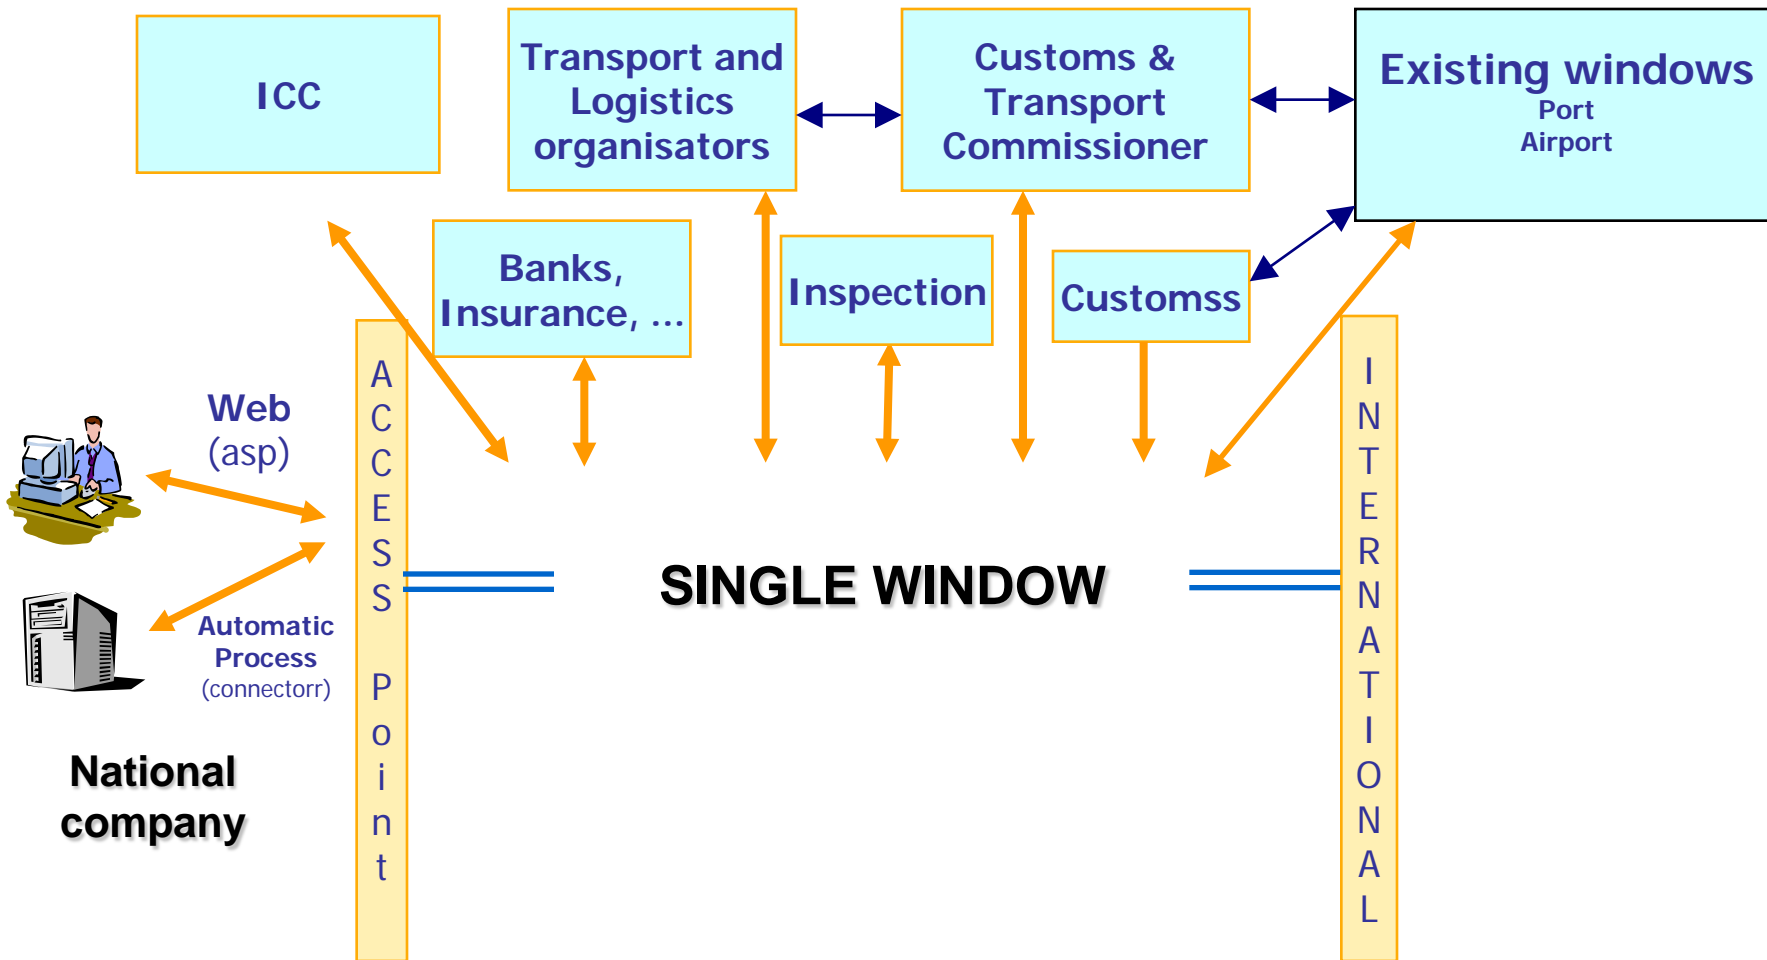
ICC

Transport and Logistics organisators

Customs & Transport Commissioner

Existing windows
Port
Airport

Banks, Insurance, ...

Inspection

Customss

Web
(asp)

Automatic Process
(connectorr)

ACCESS Point

SINGLE WINDOW

INTERNATIONAL

National company